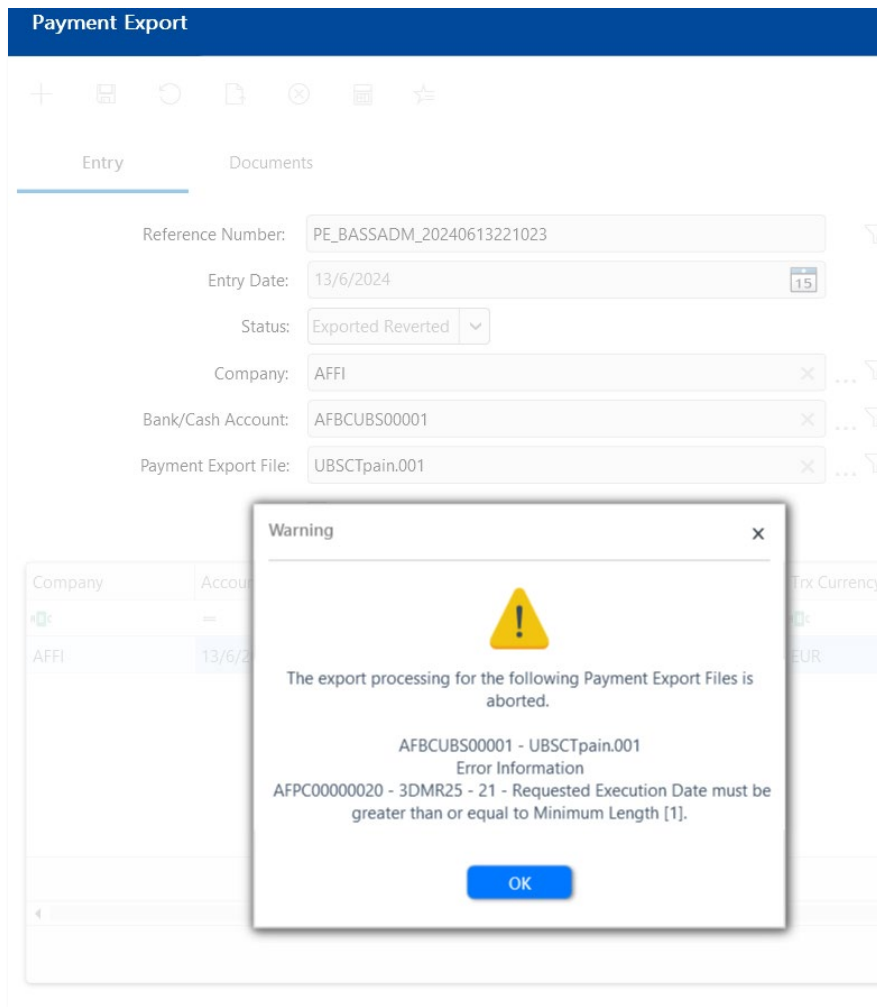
Payment Export

Entry | Documents

Reference Number: PE_BASSADM_20240613221023

Entry Date: 13/6/2024 15

Status: Exported Reverted

Company: AFFI

Bank/Cash Account: AFBCUBS00001

Payment Export File: UBSCTpain.001

| Company | Accou | Trx Currency |
|---|---|---|
| AFFI | 13/6/2 | EUR |

Warning ×

The export processing for the following Payment Export Files is aborted.

AFBCUBS00001 - UBSCTpain.001
Error Information
AFPC00000020 - 3DMR25 - 21 - Requested Execution Date must be greater than or equal to Minimum Length [1].

OK